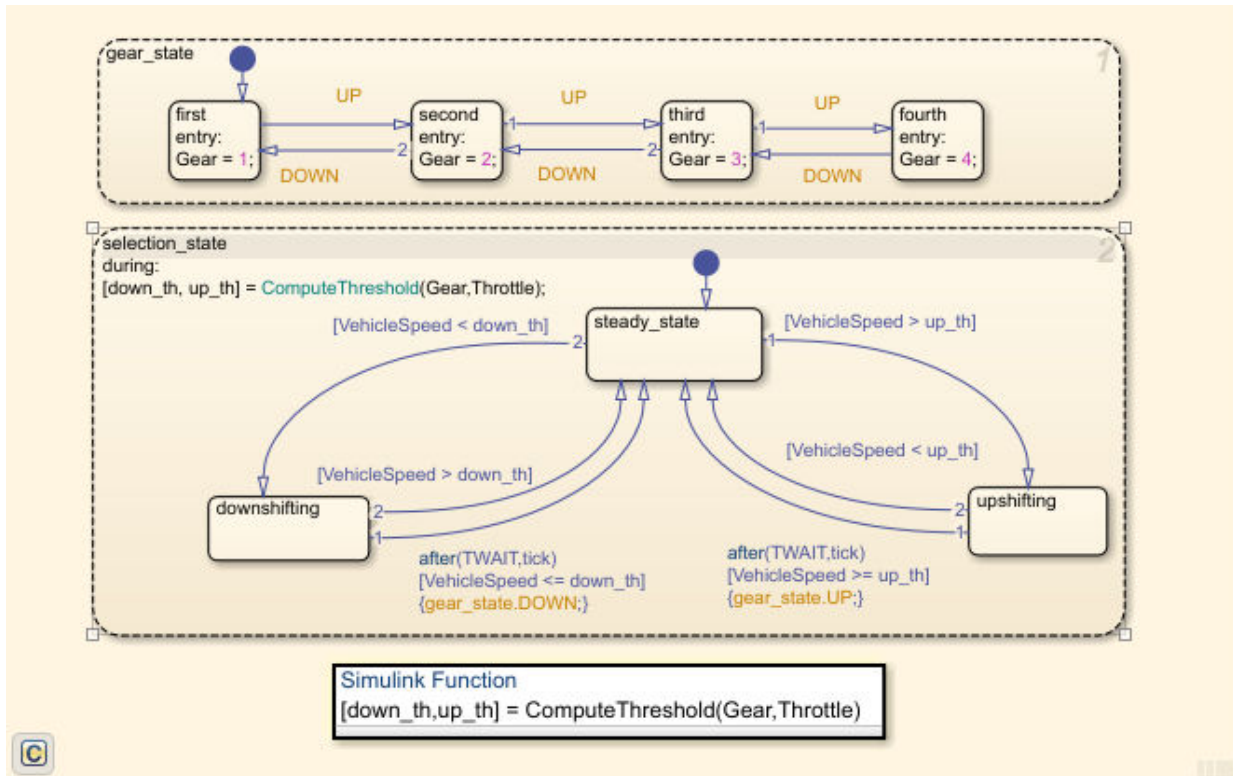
gear_state

1

first
entry:
Gear = 1;

UP

DOWN

2

second
entry:
Gear = 2;

1

UP

DOWN

2

third
entry:
Gear = 3;

1

UP

DOWN

fourth
entry:
Gear = 4;

selection_state
during:
[down_th, up_th] = ComputeThreshold(Gear,Throttle);

2

steady_state

[VehicleSpeed < down_th]

2

1

[VehicleSpeed > up_th]

[VehicleSpeed > down_th]

[VehicleSpeed < up_th]

downshifting

2

1

after(TWAIT,tick)
[VehicleSpeed <= down_th]
{gear_state.DOWN;}

after(TWAIT,tick)
[VehicleSpeed >= up_th]
{gear_state.UP;}

2

1

upshifting

Simulink Function
[down_th,up_th] = ComputeThreshold(Gear,Throttle)

C